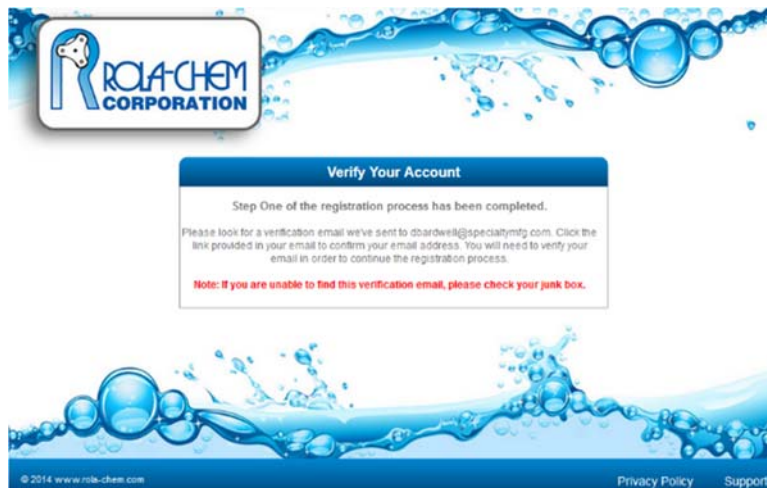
ROLA-CHEM CORPORATION

Verify Your Account

Step One of the registration process has been completed.

Please look for a verification email we've sent to dbardwell@specialtymfg.com. Click the link provided in your email to confirm your email address. You will need to verify your email in order to continue the registration process.

Note: If you are unable to find this verification email, please check your junk box.

© 2014 www.rola-chem.com

Privacy Policy

Support